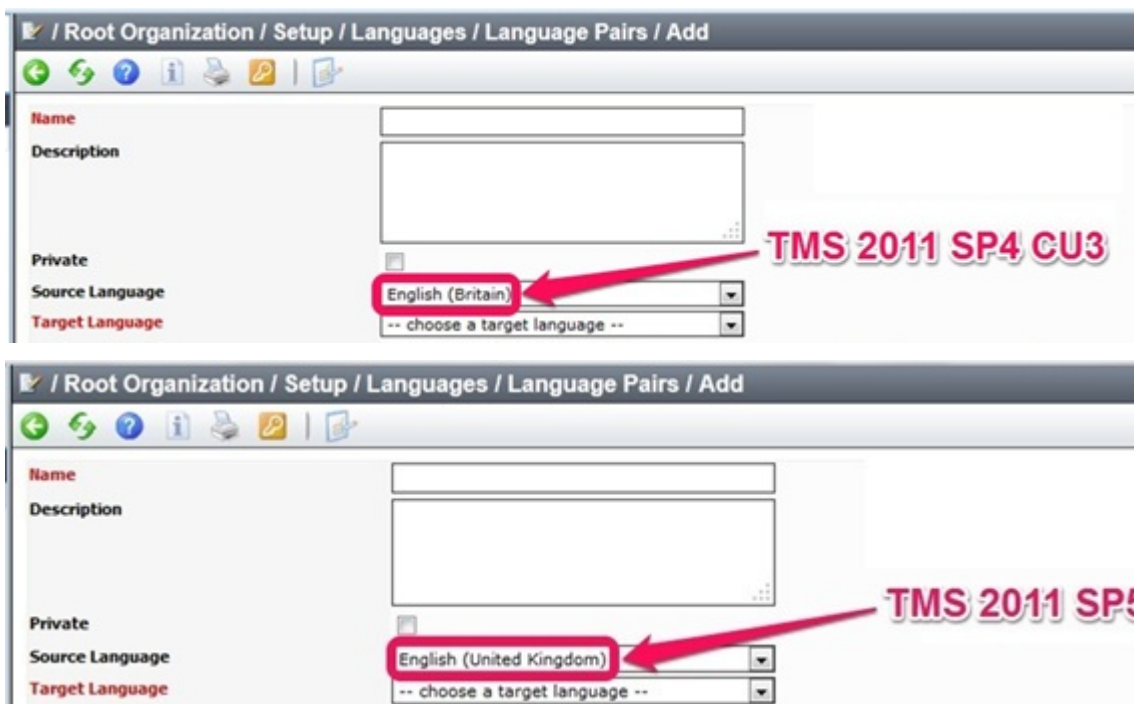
/ Root Organization / Setup / Languages / Language Pairs / Add

Name

Description

TMS 2011 SP4 CU3

Private

Source Language English (Britain)

Target Language -- choose a target language --

/ Root Organization / Setup / Languages / Language Pairs / Add

Name

Description

TMS 2011 SP5

Private

Source Language English (United Kingdom)

Target Language -- choose a target language --